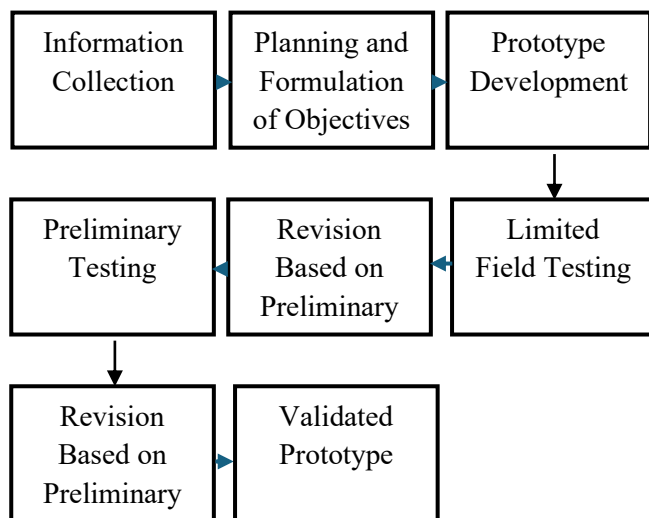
Information Collection

Planning and Formulation of Objectives

Prototype Development

Limited Field Testing

Revision Based on Preliminary

Preliminary Testing

Revision Based on Preliminary

Validated Prototype